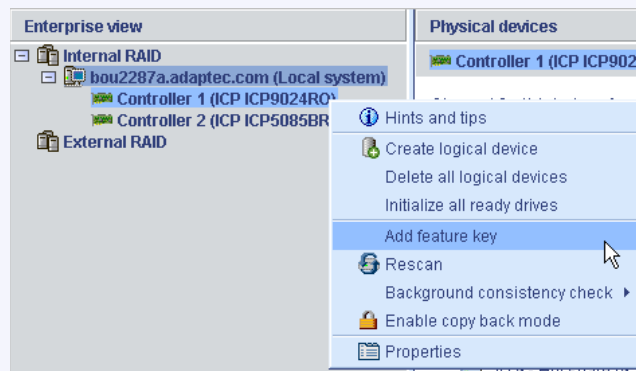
Enterprise view

Internal RAID
bou2287a.adaptec.com (Local system)
Controller 1 (ICP ICP9024RO)
Controller 2 (ICP ICP5085BR
External RAID

Physical devices

Controller 1 (ICP ICP902

Hints and tips
Create logical device
Delete all logical devices
Initialize all ready drives
Add feature key
Rescan
Background consistency check
Enable copy back mode
Properties